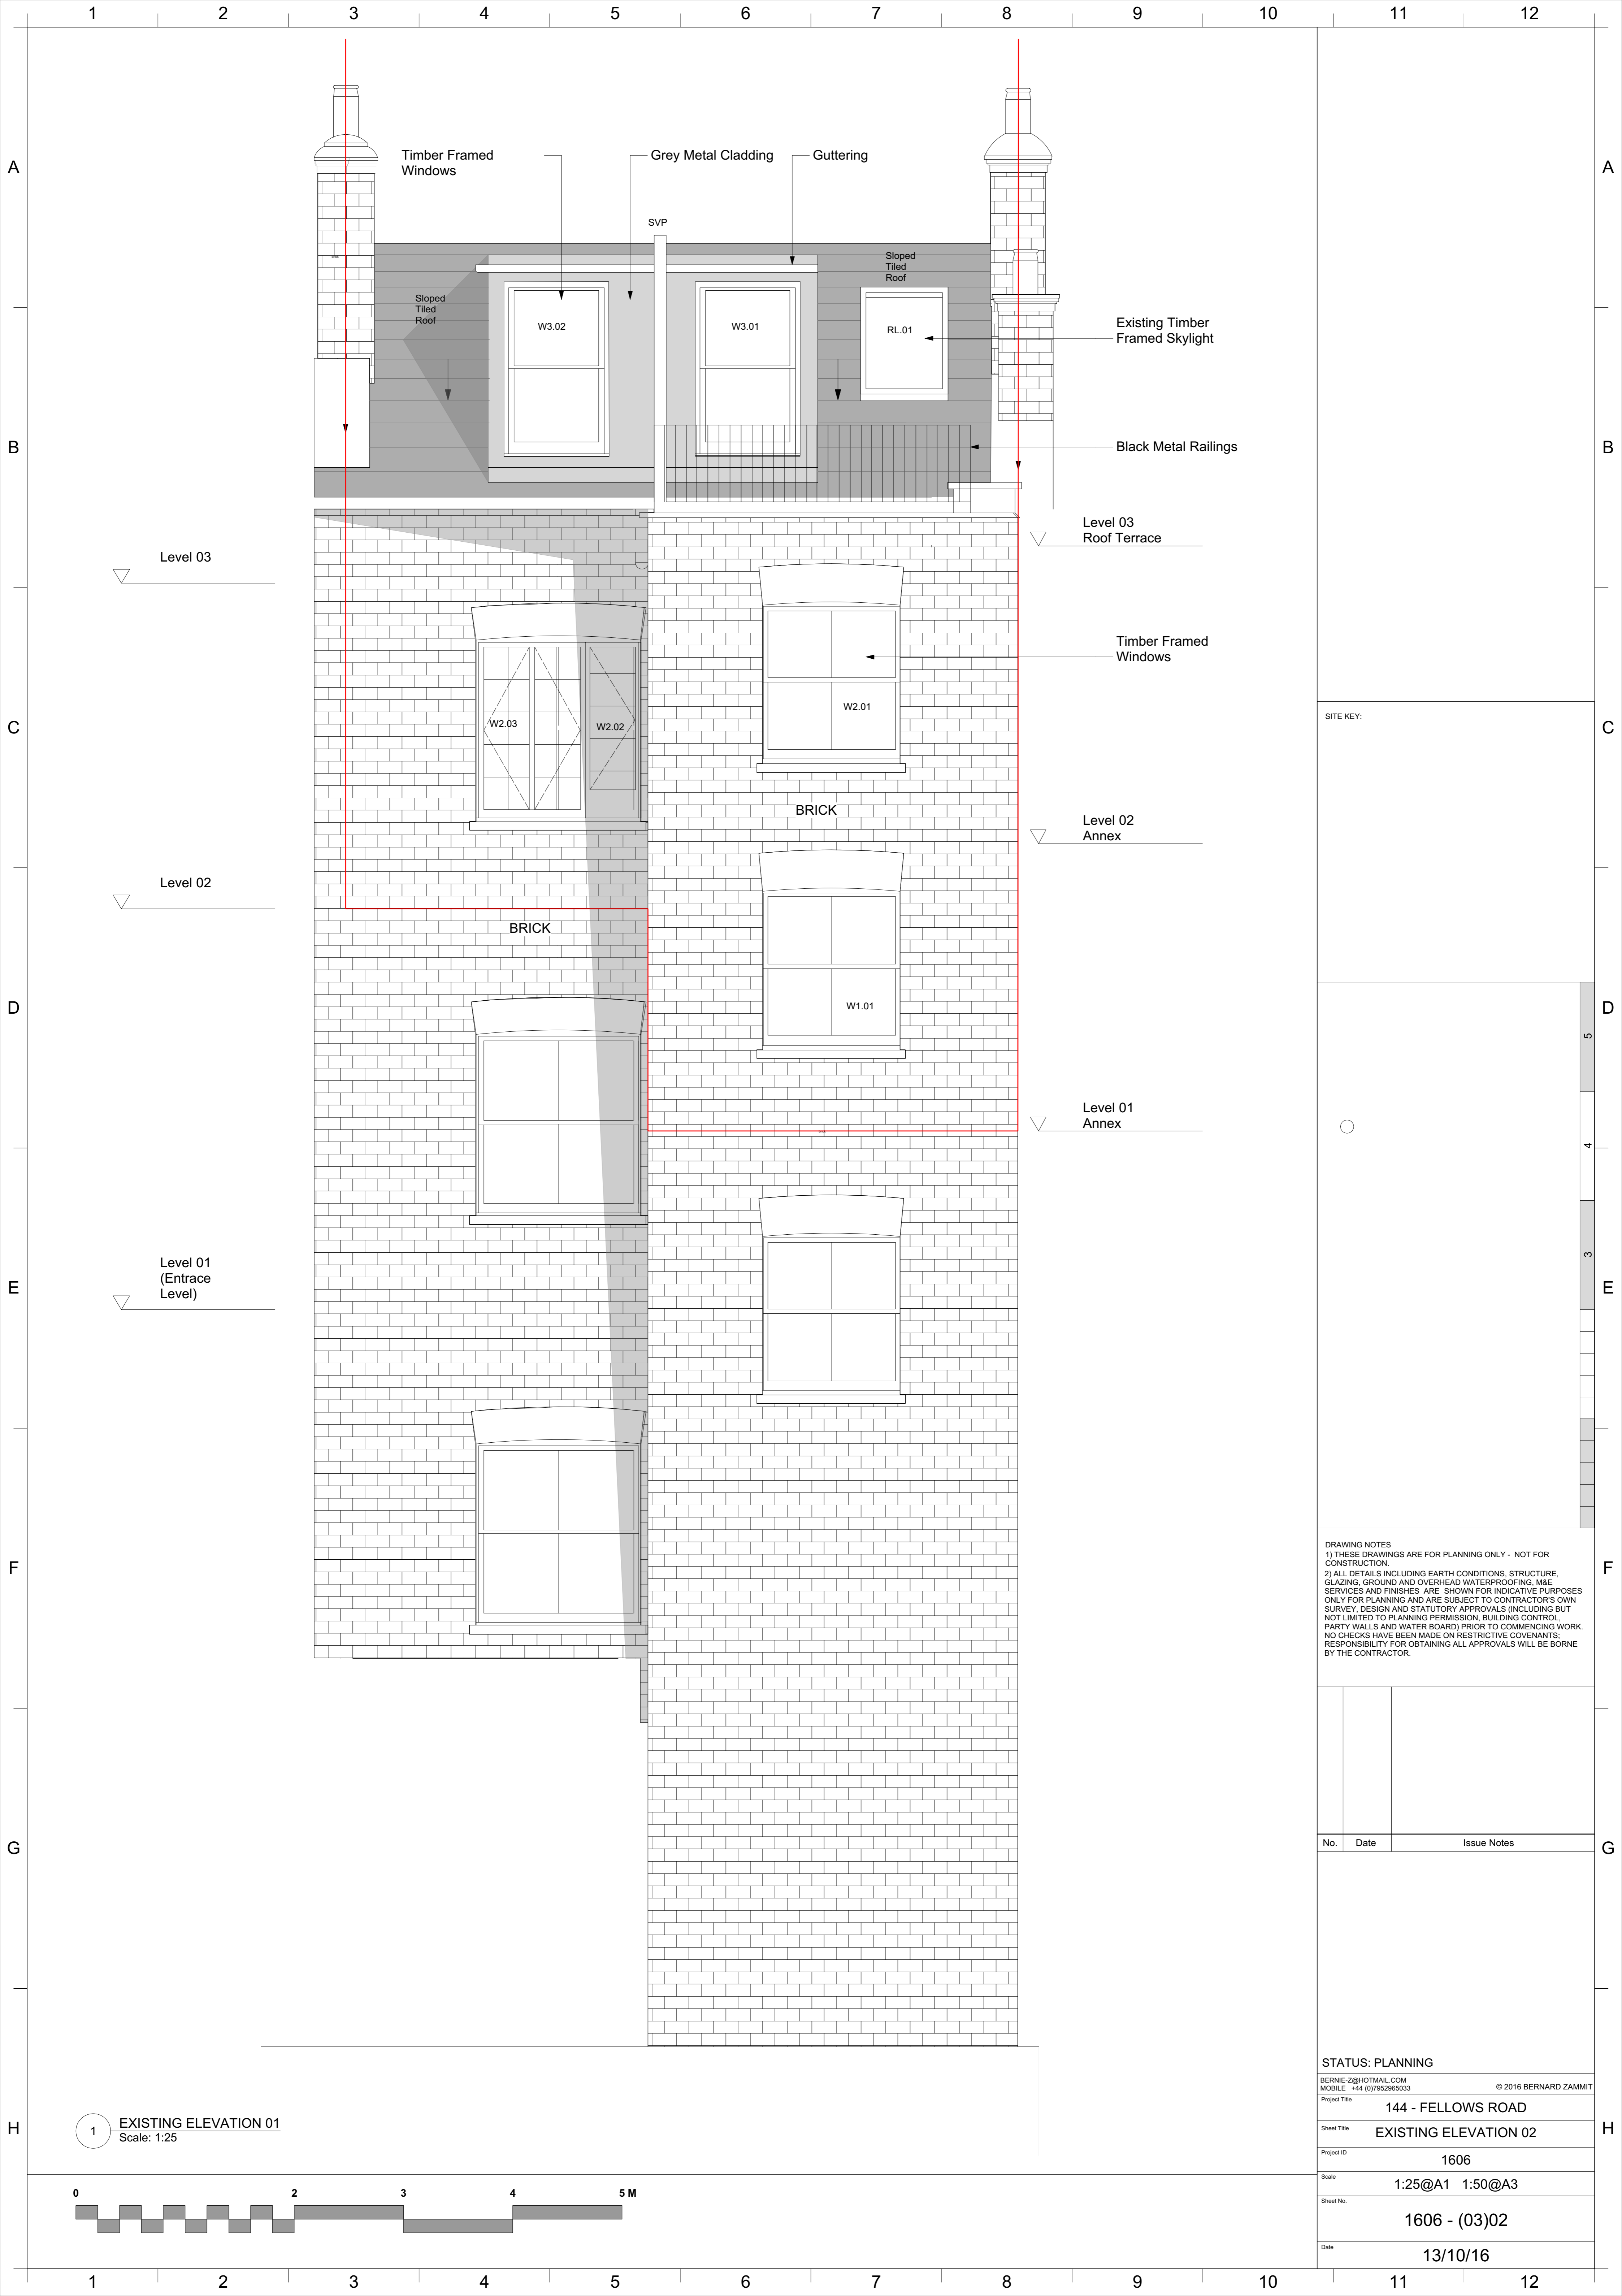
1 2 3 4 5 6 7 8 9 10 11 12

A

Timber Framed Windows

Grey Metal Cladding

Guttering

SVP

Sloped Tiled Roof

Sloped Tiled Roof

W3.02

W3.01

RL.01

Existing Timber Framed Skylight

B

Black Metal Railings

Level 03 Roof Terrace

Level 03

Timber Framed Windows

W2.03

W2.02

W2.01

C

SITE KEY:

BRICK

Level 02 Annex

Level 02

BRICK

D

W1.01

5

Level 01 Annex

4

E

Level 01 (Entrace Level)

3

F

DRAWING NOTES
1) THESE DRAWINGS ARE FOR PLANNING ONLY - NOT FOR CONSTRUCTION.
2) ALL DETAILS INCLUDING EARTH CONDITIONS, STRUCTURE, GLAZING, GROUND AND OVERHEAD WATERPROOFING, M&E SERVICES AND FINISHES ARE SHOWN FOR INDICATIVE PURPOSES ONLY FOR PLANNING AND ARE SUBJECT TO CONTRACTOR'S OWN SURVEY, DESIGN AND STATUTORY APPROVALS (INCLUDING BUT NOT LIMITED TO PLANNING PERMISSION, BUILDING CONTROL, PARTY WALLS AND WATER BOARD) PRIOR TO COMMENCING WORK. NO CHECKS HAVE BEEN MADE ON RESTRICTIVE COVENANTS; RESPONSIBILITY FOR OBTAINING ALL APPROVALS WILL BE BORNE BY THE CONTRACTOR.

G

| No. | Date | Issue Notes |
|---|---|---|

STATUS: PLANNING

BERNIE-Z@HOTMAIL.COM
MOBILE +44 (0)7952965033
© 2016 BERNARD ZAMMIT

H

Project Title
144 - FELLOWS ROAD

Sheet Title
EXISTING ELEVATION 02

Project ID
1606

Scale
1:25@A1 1:50@A3

Sheet No.
1606 - (03)02

Date
13/10/16

1
EXISTING ELEVATION 01
Scale: 1:25

0 2 3 4 5 M

1 2 3 4 5 6 7 8 9 10 11 12